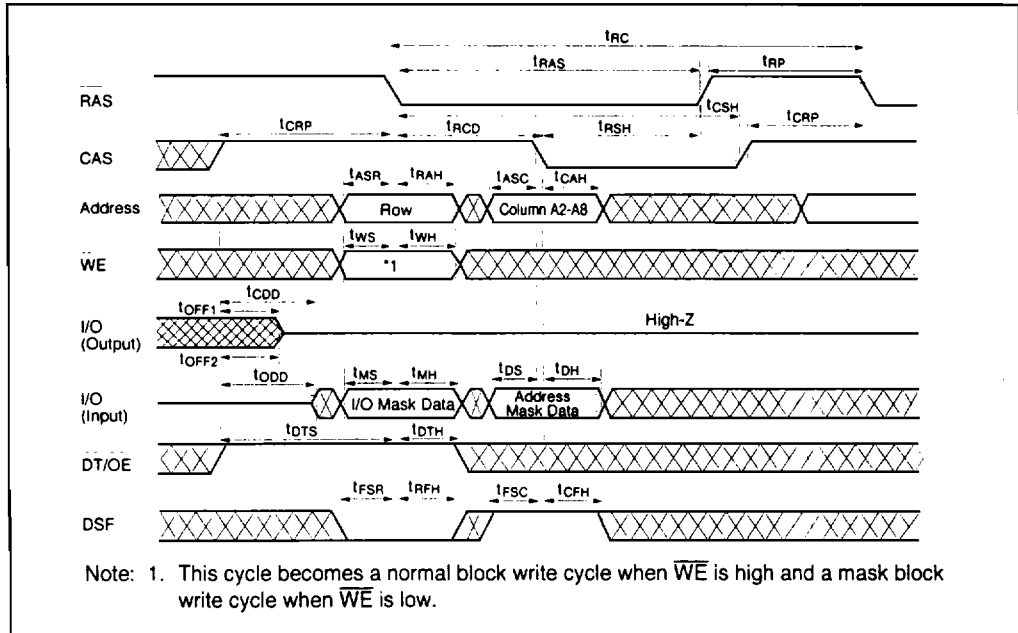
$t_{RC}$

$t_{RAS}$

$t_{RP}$

RAS

$t_{CSH}$

$t_{CRP}$

$t_{RCD}$

$t_{RSH}$

$t_{CRP}$

CAS

$t_{ASR}$ $t_{RAH}$ $t_{ASC}$ $t_{CAH}$

Address

Row

Column A2-A8

$t_{WS}$ $t_{WH}$

WE

*1

$t_{OFF1}$ $t_{CDD}$

I/O (Output)

High-Z

$t_{OFF2}$

$t_{ODD}$

$t_{MS}$ $t_{MH}$

$t_{DS}$ $t_{DH}$

I/O (Input)

I/O Mask Data

Address Mask Data

$t_{DTS}$ $t_{DTH}$

DT/OE

$t_{FSR}$ $t_{RFH}$ $t_{FSC}$ $t_{CFH}$

DSF

Note: 1. This cycle becomes a normal block write cycle when $\overline{WE}$ is high and a mask block write cycle when $\overline{WE}$ is low.